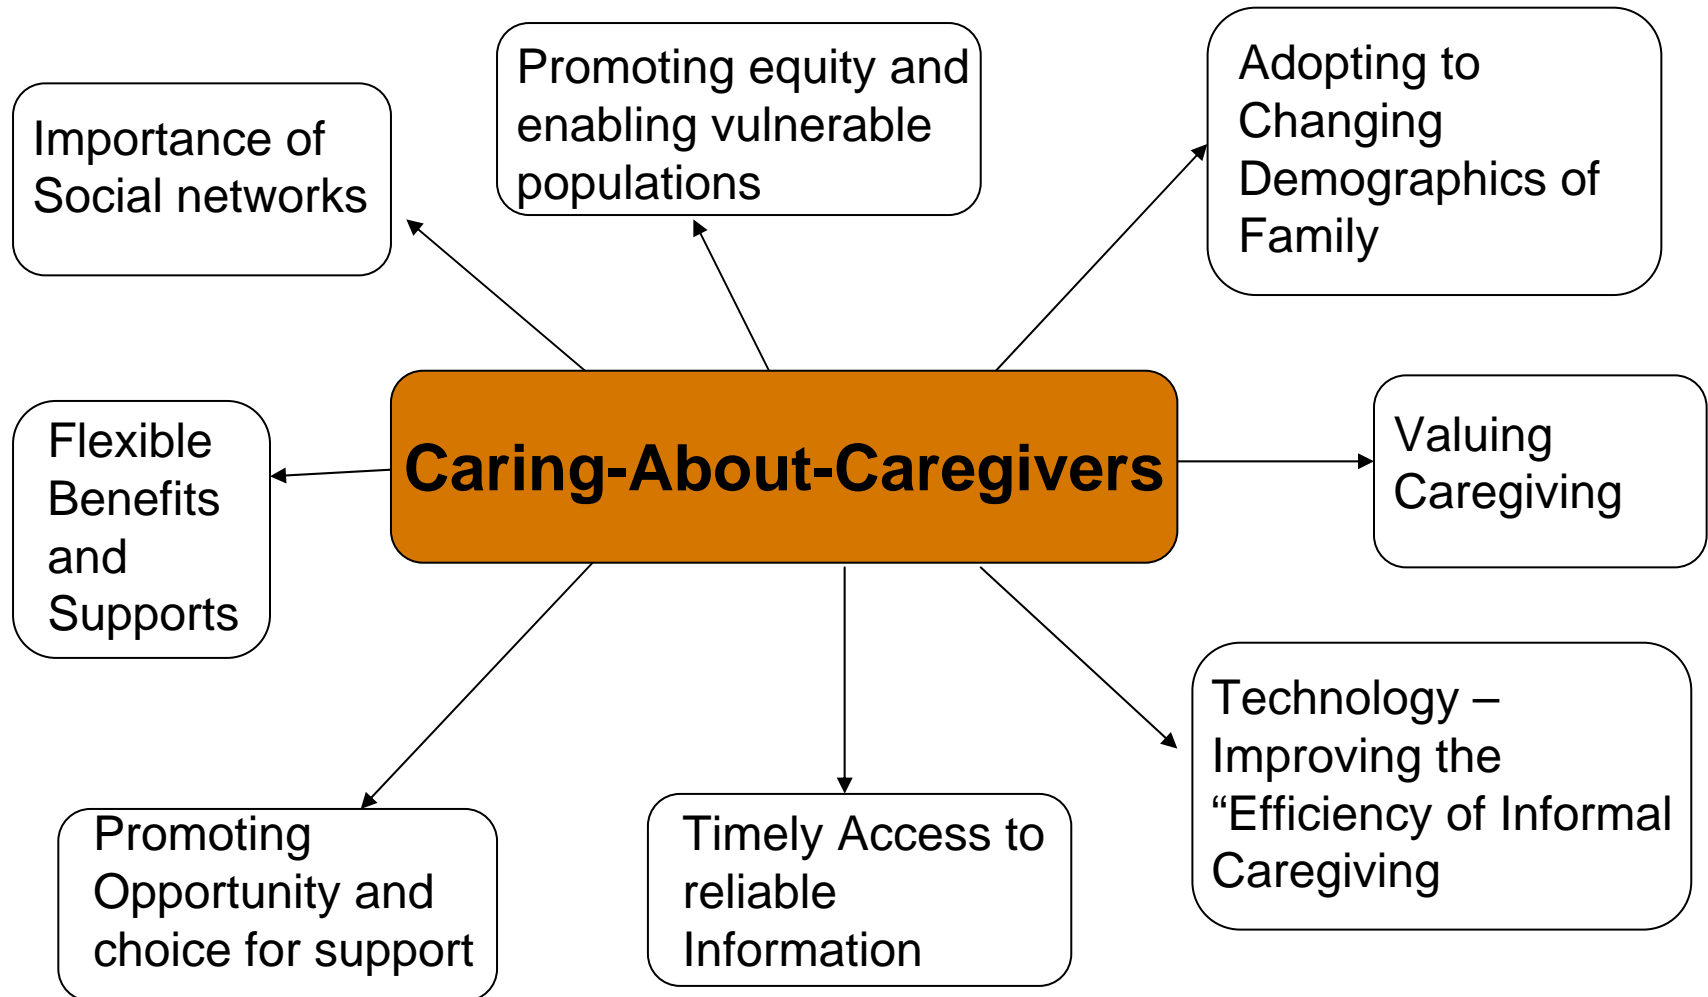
Importance of Social networks

Promoting equity and enabling vulnerable populations

Adopting to Changing Demographics of Family

Caring-About-Caregivers

Flexible Benefits and Supports

Valuing Caregiving

Technology – Improving the “Efficiency of Informal Caregiving

Promoting Opportunity and choice for support

Timely Access to reliable Information